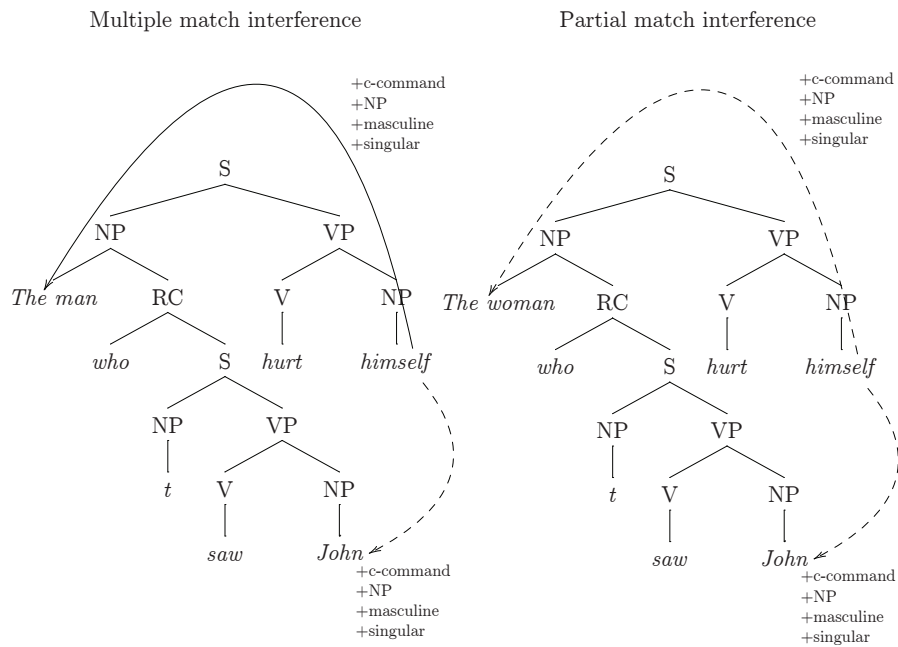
Multiple match interference

+c-command
+NP
+masculine
+singular

S
NP
VP
The man
RC
V
NP
who
S
hurt
himself
NP
VP
t
V
NP
saw
John

+c-command
+NP
+masculine
+singular

Partial match interference

+c-command
+NP
+masculine
+singular

S
NP
VP
The woman
RC
V
NP
who
S
hurt
himself
NP
VP
t
V
NP
saw
John

+c-command
+NP
+masculine
+singular